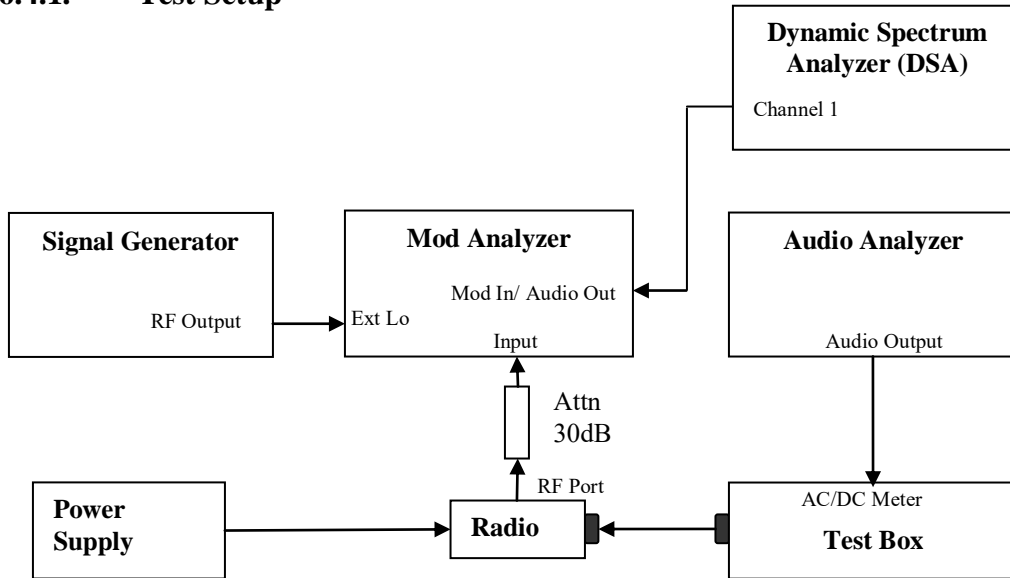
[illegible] Test Setup

Dynamic Spectrum Analyzer (DSA)

Channel 1

Signal Generator

RF Output

Mod Analyzer

Mod In/ Audio Out

Ext Lo

Input

Audio Analyzer

Audio Output

Attn 30dB

RF Port

Power Supply

Radio

AC/DC Meter

Test Box